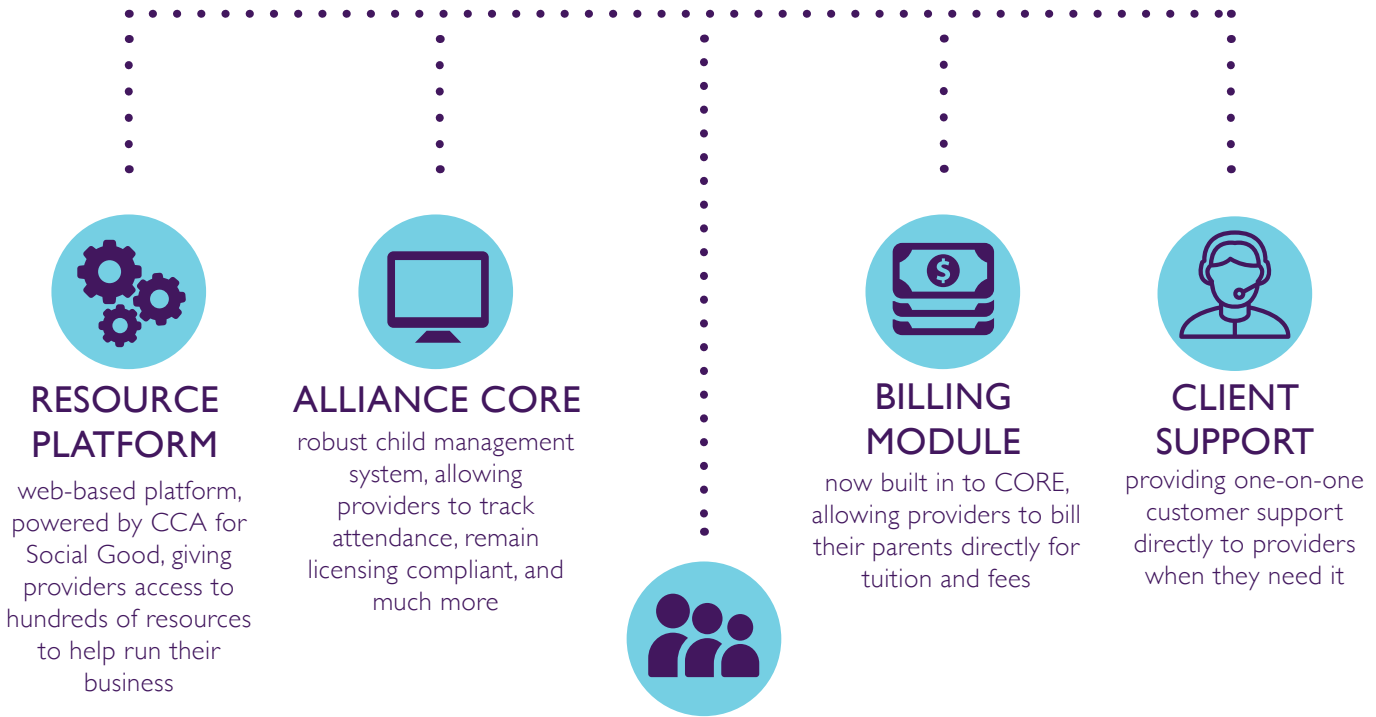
RESOURCE PLATFORM

web-based platform, powered by CCA for Social Good, giving providers access to hundreds of resources to help run their business

ALLIANCE CORE

robust child management system, allowing providers to track attendance, remain licensing compliant, and much more

BILLING MODULE

now built in to CORE, allowing providers to bill their parents directly for tuition and fees

CLIENT SUPPORT

providing one-on-one customer support directly to providers when they need it